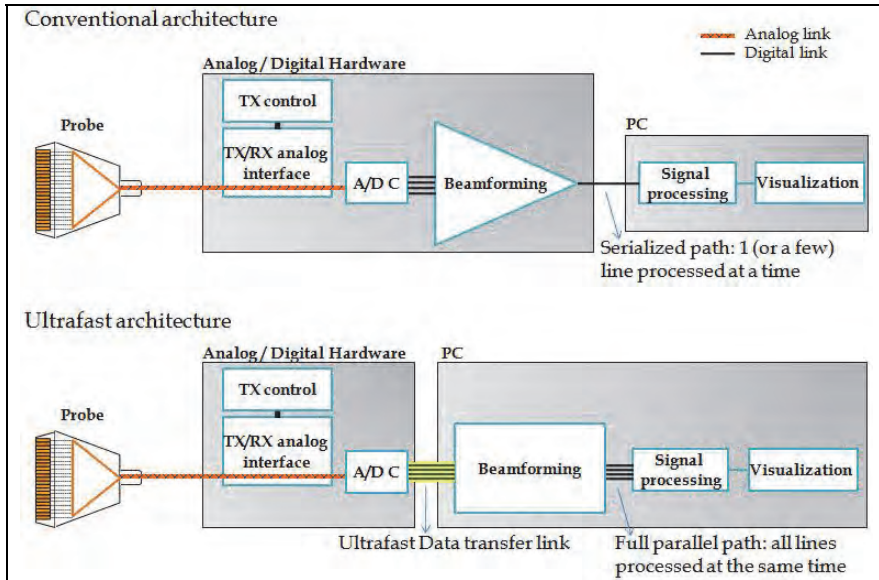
Conventional architecture

Analog link
Digital link

Analog / Digital Hardware

TX control

Probe

TX/RX analog interface

A/D C

Beamforming

PC

Signal processing

Visualization

Serialized path: 1 (or a few) line processed at a time

Ultrafast architecture

Analog / Digital Hardware

PC

TX control

Probe

TX/RX analog interface

A/D C

Beamforming

Signal processing

Visualization

Ultrafast Data transfer link

Full parallel path: all lines processed at the same time